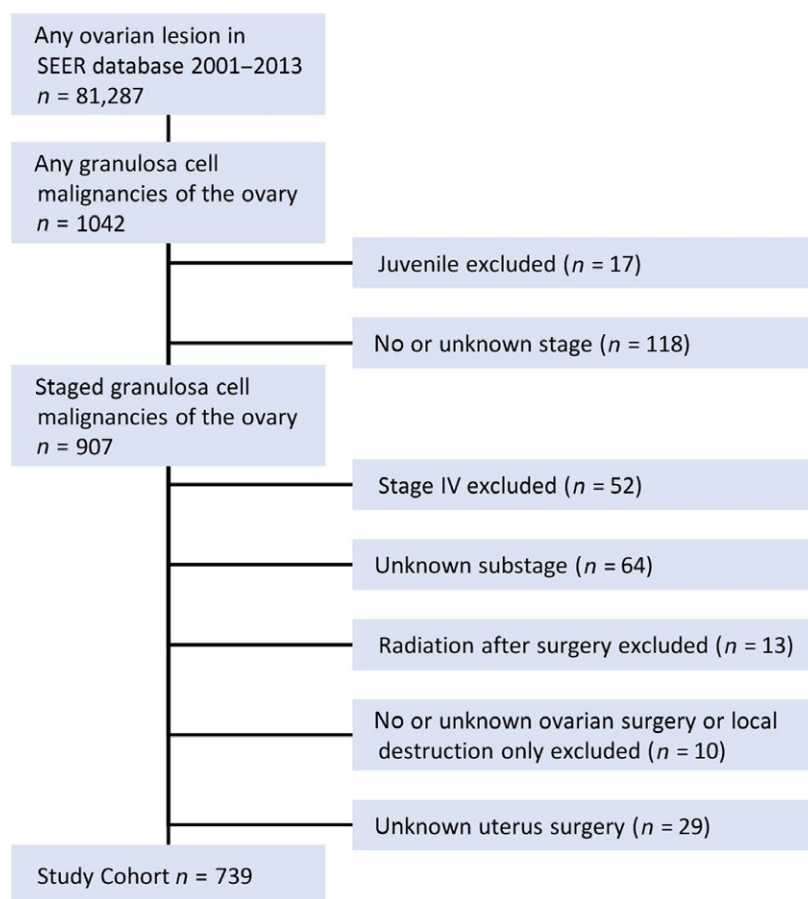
Any ovarian lesion in SEER database 2001–2013
$n$ = 81,287

Any granulosa cell malignancies of the ovary
$n$ = 1042

Juvenile excluded ($n$ = 17)

No or unknown stage ($n$ = 118)

Staged granulosa cell malignancies of the ovary
$n$ = 907

Stage IV excluded ($n$ = 52)

Unknown substage ($n$ = 64)

Radiation after surgery excluded ($n$ = 13)

No or unknown ovarian surgery or local destruction only excluded ($n$ = 10)

Unknown uterus surgery ($n$ = 29)

Study Cohort $n$ = 739